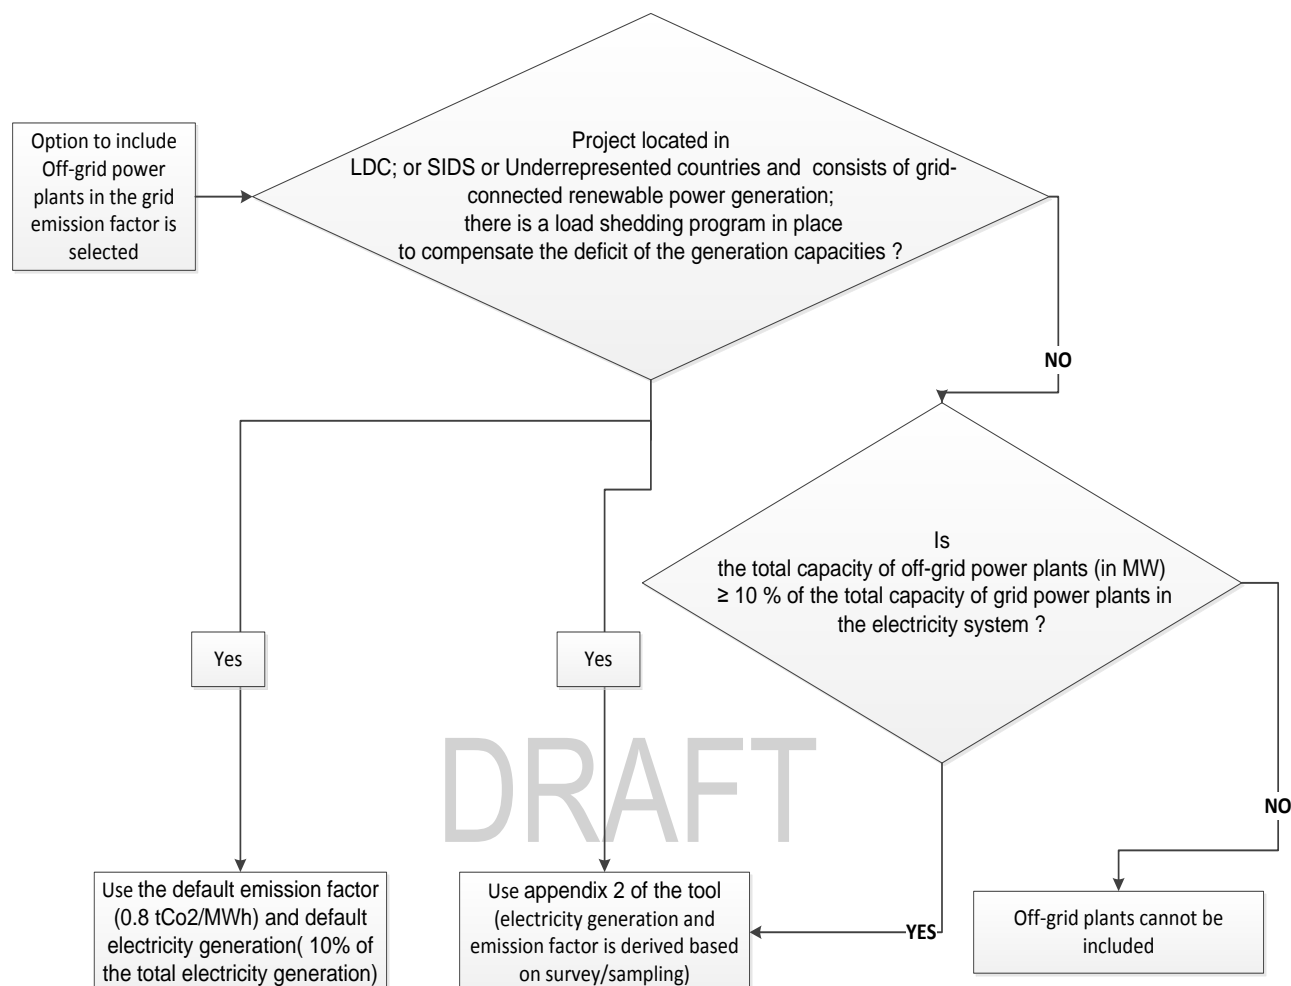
Option to include Off-grid power plants in the grid emission factor is selected

Project located in LDC; or SIDS or Underrepresented countries and consists of grid-connected renewable power generation; there is a load shedding program in place to compensate the deficit of the generation capacities ?

NO

Is the total capacity of off-grid power plants (in MW) ≥ 10 % of the total capacity of grid power plants in the electricity system ?

Yes

Yes

DRAFT

NO

YES

Use the default emission factor (0.8 tCo2/MWh) and default electricity generation( 10% of the total electricity generation)

Use appendix 2 of the tool (electricity generation and emission factor is derived based on survey/sampling)

Off-grid plants cannot be included